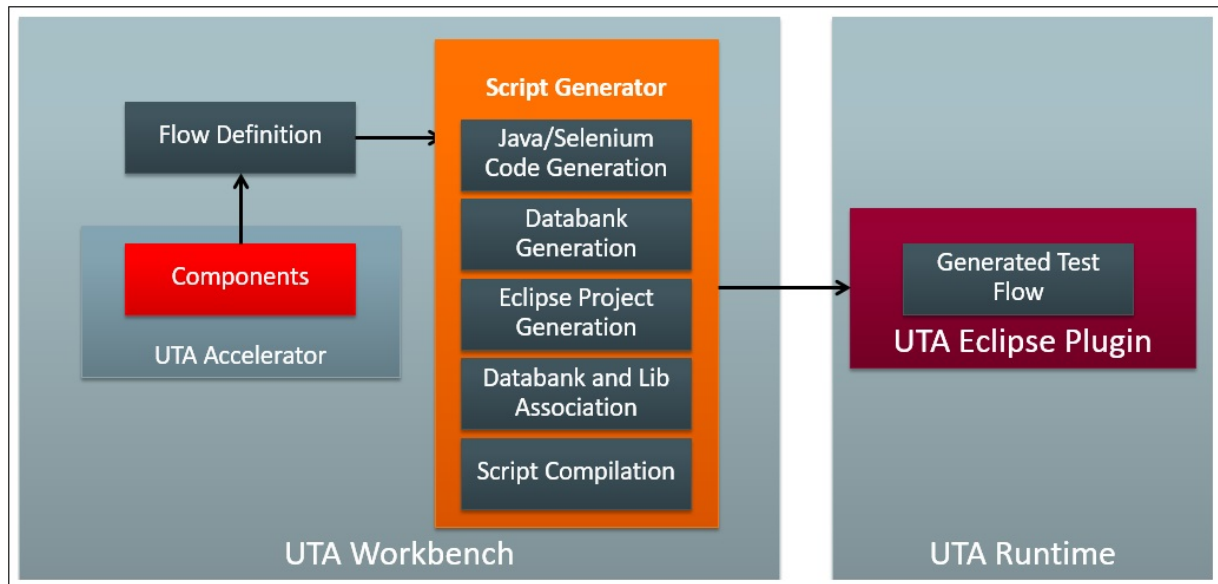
Flow Definition

Components

UTA Accelerator

Script Generator

Java/Selenium Code Generation

Databank Generation

Eclipse Project Generation

Databank and Lib Association

Script Compilation

UTA Workbench

Generated Test Flow

UTA Eclipse Plugin

UTA Runtime